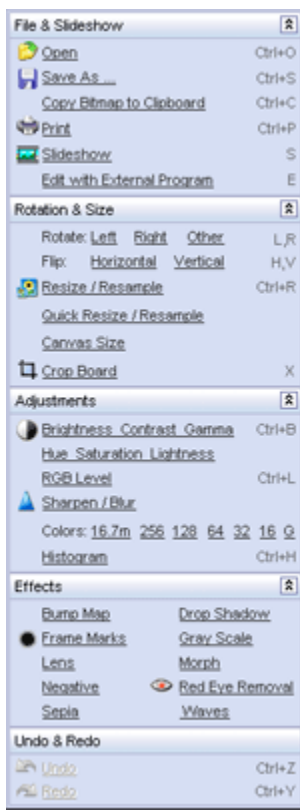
File & Slideshow

Open Ctrl+O
Save As ... Ctrl+S
Copy Bitmap to Clipboard Ctrl+C
Print Ctrl+P
Slideshow S
Edit with External Program E

Rotation & Size

Rotate: Left Right Other L,R
Flip: Horizontal Vertical H,V
Resize / Resample Ctrl+R
Quick Resize / Resample
Canvas Size
Crop Board X

Adjustments

Brightness Contrast Gamma Ctrl+B
Hue Saturation Lightness
RGB Level Ctrl+L
Sharpen / Blur
Colors: 16.7m 256 128 64 32 16 Q
Histogram Ctrl+H

Effects

Bump Map
Frame Marks
Lens
Negative
Sepia
Drop Shadow
Gray Scale
Morph
Red Eye Removal
Waves

Undo & Redo

Undo Ctrl+Z
Redo Ctrl+Y